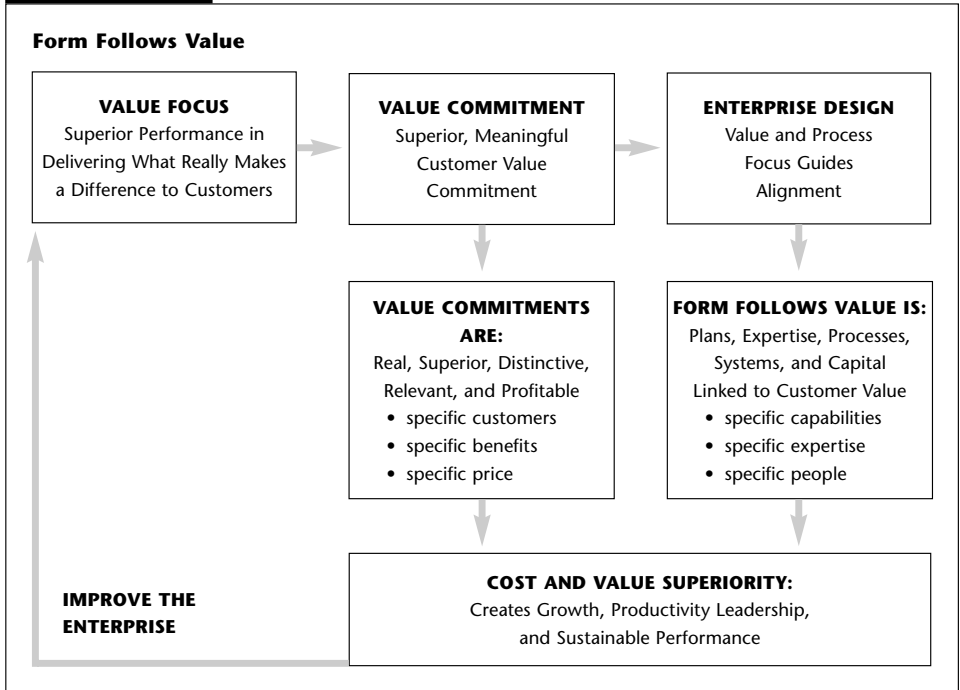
Form Follows Value

VALUE FOCUS
Superior Performance in Delivering What Really Makes a Difference to Customers

VALUE COMMITMENT
Superior, Meaningful Customer Value Commitment

ENTERPRISE DESIGN
Value and Process Focus Guides Alignment

VALUE COMMITMENTS ARE:
Real, Superior, Distinctive, Relevant, and Profitable
• specific customers
• specific benefits
• specific price

FORM FOLLOWS VALUE IS:
Plans, Expertise, Processes, Systems, and Capital Linked to Customer Value
• specific capabilities
• specific expertise
• specific people

IMPROVE THE ENTERPRISE

COST AND VALUE SUPERIORITY:
Creates Growth, Productivity Leadership, and Sustainable Performance